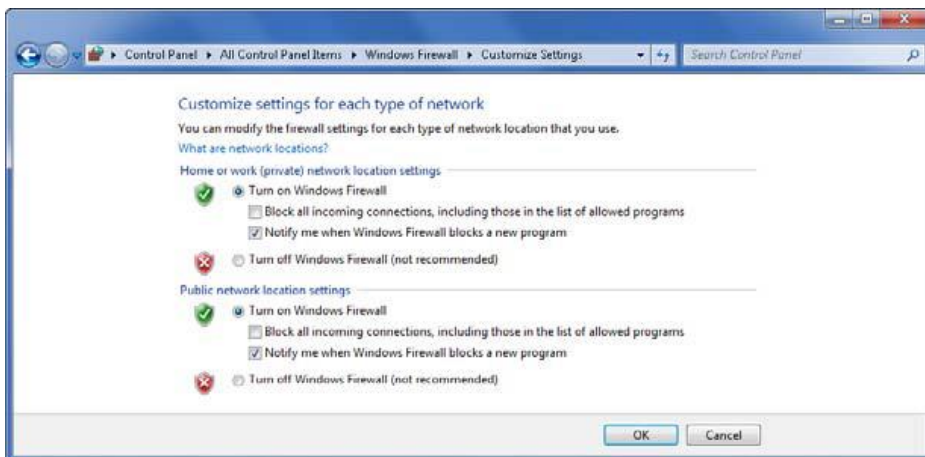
Control Panel ▸ All Control Panel Items ▸ Windows Firewall ▸ Customize Settings

Search Control Panel

Customize settings for each type of network

You can modify the firewall settings for each type of network location that you use.

What are network locations?

Home or work (private) network location settings

Turn on Windows Firewall

Block all incoming connections, including those in the list of allowed programs

Notify me when Windows Firewall blocks a new program

Turn off Windows Firewall (not recommended)

Public network location settings

Turn on Windows Firewall

Block all incoming connections, including those in the list of allowed programs

Notify me when Windows Firewall blocks a new program

Turn off Windows Firewall (not recommended)

OK

Cancel